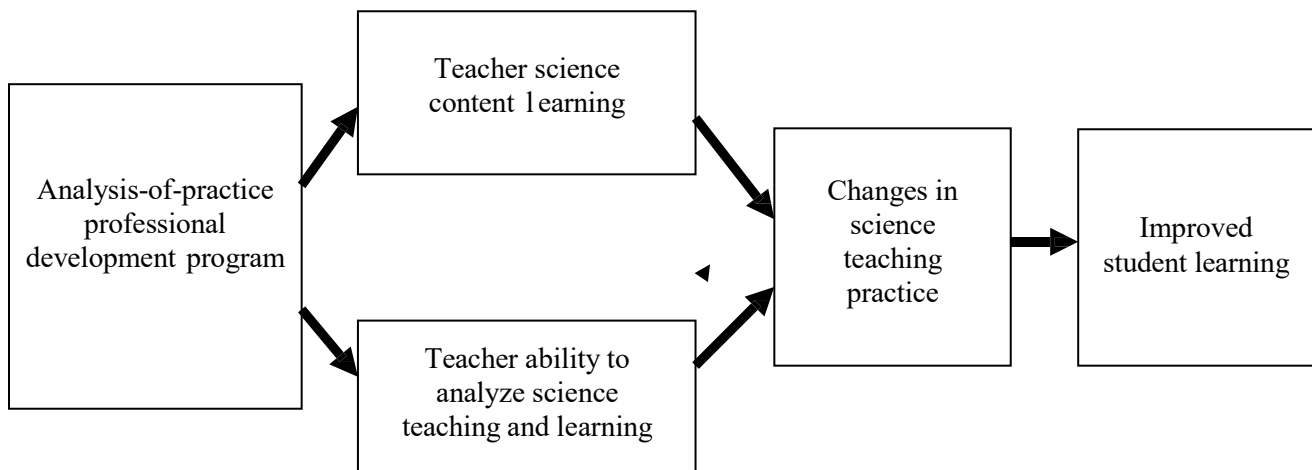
Analysis-of-practice professional development program

Teacher science content learning

Teacher ability to analyze science teaching and learning

Changes in science teaching practice

Improved student learning